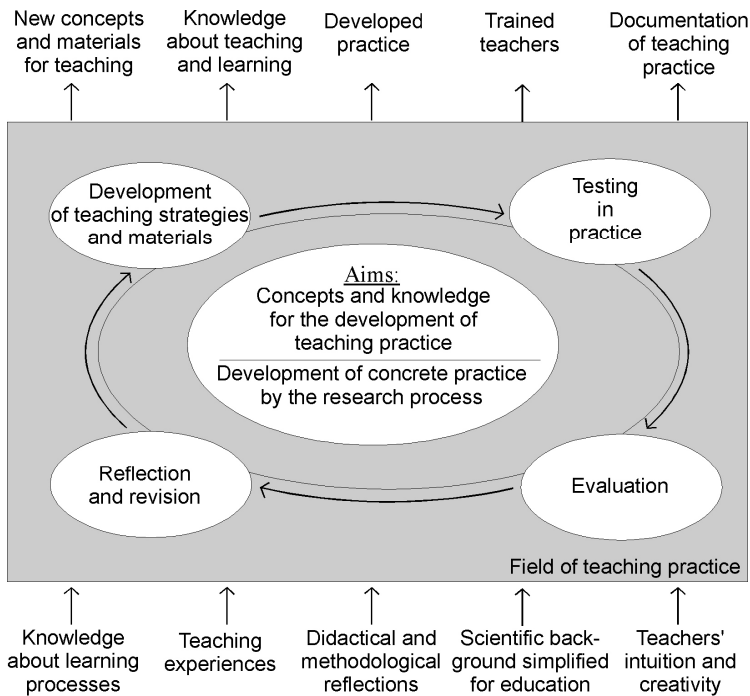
New concepts and materials for teaching

Knowledge about teaching and learning

Developed practice

Trained teachers

Documentation of teaching practice

Development of teaching strategies and materials

Testing in practice

Aims:
Concepts and knowledge for the development of teaching practice

Development of concrete practice by the research process

Reflection and revision

Evaluation

Field of teaching practice

Knowledge about learning processes

Teaching experiences

Didactical and methodological reflections

Scientific background simplified for education

Teachers' intuition and creativity